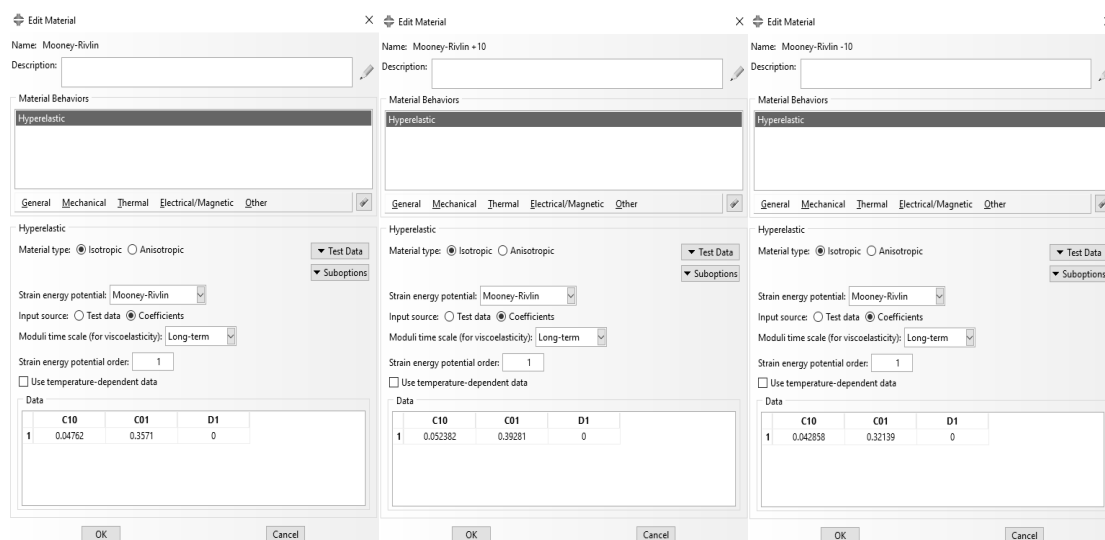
Edit Material ×

Name: Mooney-Rivlin

Description:

Material Behaviors

Hyperelastic

General Mechanical Thermal Electrical/Magnetic Other

Hyperelastic

Material type: Isotropic Anisotropic

▼ Test Data

▼ Suboptions

Strain energy potential: Mooney-Rivlin

Input source: Test data Coefficients

Moduli time scale (for viscoelasticity): Long-term

Strain energy potential order: 1

Use temperature-dependent data

Data

| | C10 | C01 | D1 |
|---|---|---|---|
| 1 | 0.04762 | 0.3571 | 0 |

OK Cancel

Edit Material ×

Name: Mooney-Rivlin +10

Description:

Material Behaviors

Hyperelastic

General Mechanical Thermal Electrical/Magnetic Other

Hyperelastic

Material type: Isotropic Anisotropic

▼ Test Data

▼ Suboptions

Strain energy potential: Mooney-Rivlin

Input source: Test data Coefficients

Moduli time scale (for viscoelasticity): Long-term

Strain energy potential order: 1

Use temperature-dependent data

Data

| | C10 | C01 | D1 |
|---|---|---|---|
| 1 | 0.052382 | 0.39281 | 0 |

OK Cancel

Edit Material

Name: Mooney-Rivlin -10

Description:

Material Behaviors

Hyperelastic

General Mechanical Thermal Electrical/Magnetic Other

Hyperelastic

Material type: Isotropic Anisotropic

▼ Test Data

▼ Suboptions

Strain energy potential: Mooney-Rivlin

Input source: Test data Coefficients

Moduli time scale (for viscoelasticity): Long-term

Strain energy potential order: 1

Use temperature-dependent data

Data

| | C10 | C01 | D1 |
|---|---|---|---|
| 1 | 0.042858 | 0.32139 | 0 |

OK Cancel